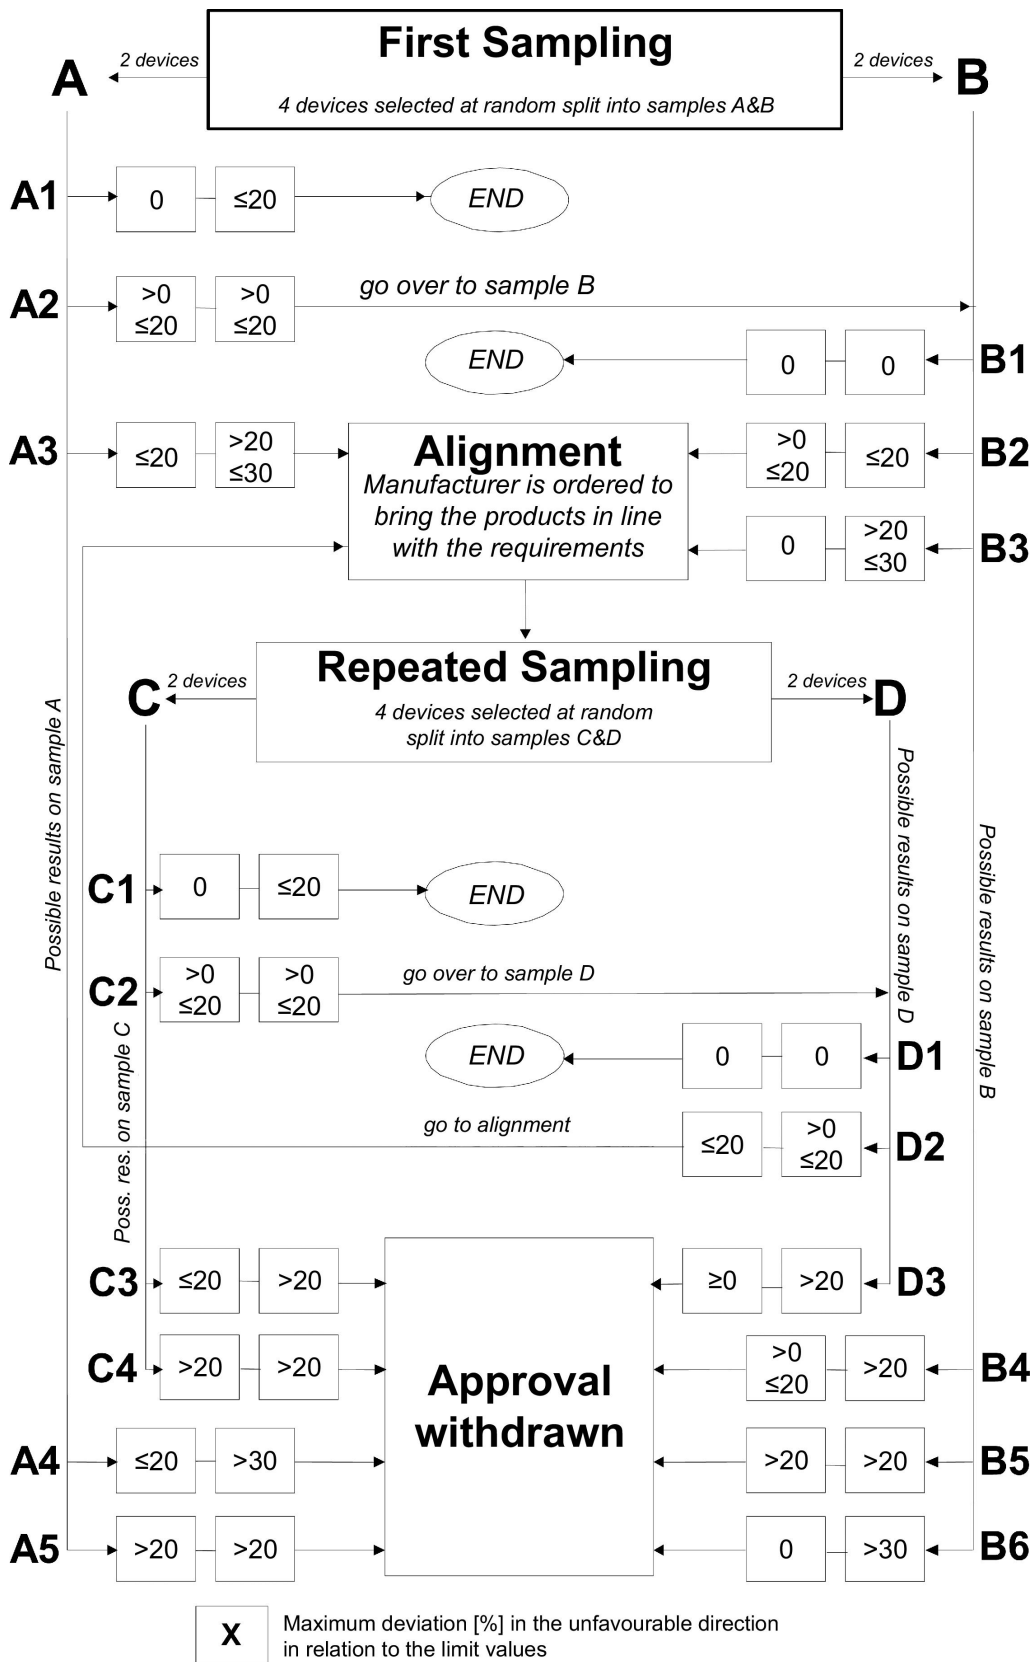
First Sampling

4 devices selected at random split into samples A&B

A 2 devices

2 devices B

A1 0 ≤20 END

A2 >0 ≤20 >0 ≤20 go over to sample B

END 0 0 B1

A3 ≤20 >20 ≤30

Alignment
Manufacturer is ordered to bring the products in line with the requirements

>0 ≤20 ≤20 B2

0 >20 ≤30 B3

Repeated Sampling

4 devices selected at random split into samples C&D

C 2 devices

2 devices D

Possible results on sample A

Possible results on sample D

Possible results on sample B

C1 0 ≤20 END

C2 >0 ≤20 >0 ≤20 go over to sample D

END 0 0 D1

go to alignment

≤20 >0 ≤20 D2

Poss. res. on sample C

C3 ≤20 >20

≥0 >20 D3

C4 >20 >20

Approval withdrawn

>0 ≤20 >20 B4

A4 ≤20 >30

>20 >20 B5

A5 >20 >20

0 >30 B6

X Maximum deviation [%] in the unfavourable direction in relation to the limit values